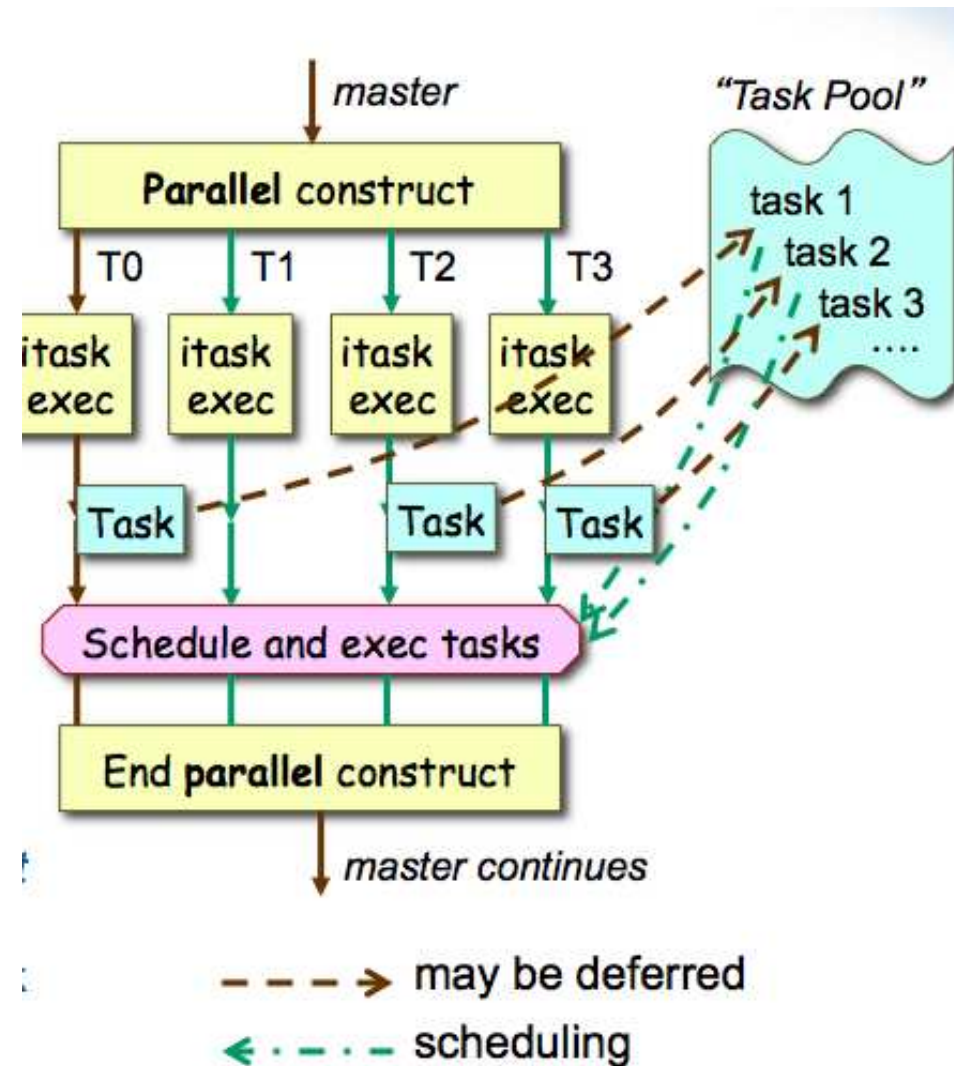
master

"Task Pool"

Parallel construct

task 1
task 2
task 3
....

T0 T1 T2 T3

itask exec
itask exec
itask exec
itask exec

Task
Task
Task

Schedule and exec tasks

End parallel construct

master continues

may be deferred

scheduling